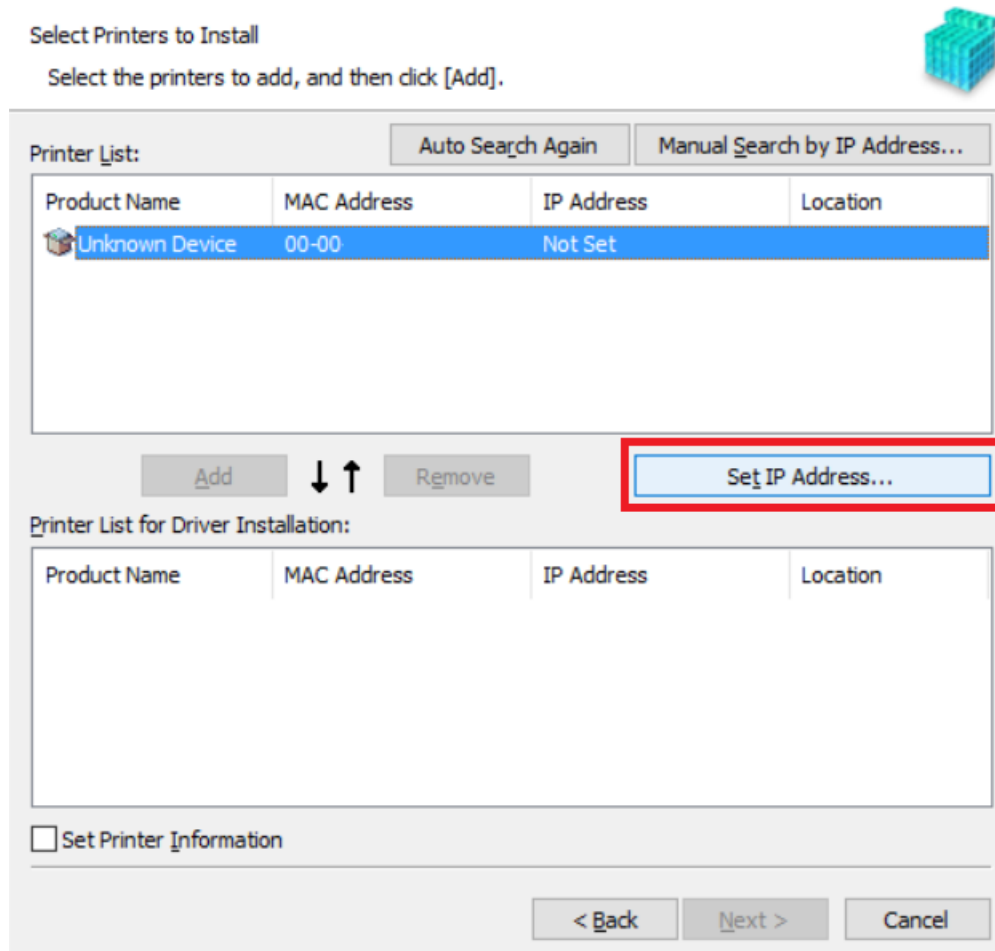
Select Printers to Install

Select the printers to add, and then click [Add].

Printer List:

Auto Search Again

Manual Search by IP Address...

| Product Name | MAC Address | IP Address | Location |
|---|---|---|---|
| Unknown Device | 00-00 | Not Set | |

Add

Remove

Set IP Address...

Printer List for Driver Installation:

| Product Name | MAC Address | IP Address | Location |
|---|---|---|---|

Set Printer Information

< Back

Next >

Cancel